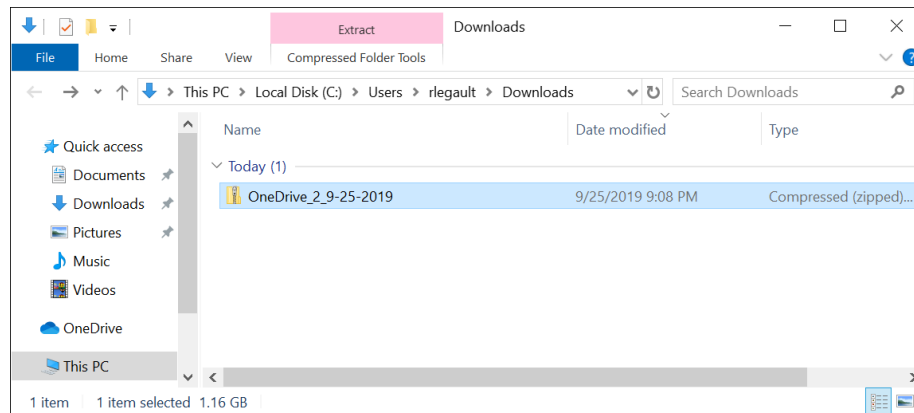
Extract
Downloads
File
Home
Share
View
Compressed Folder Tools
This PC › Local Disk (C:) › Users › rlegault › Downloads
Search Downloads
Quick access
Documents
Downloads
Pictures
Music
Videos
OneDrive
This PC
Name
Date modified
Type
Today (1)
OneDrive_2_9-25-2019
9/25/2019 9:08 PM
Compressed (zipped)...
1 item
1 item selected 1.16 GB